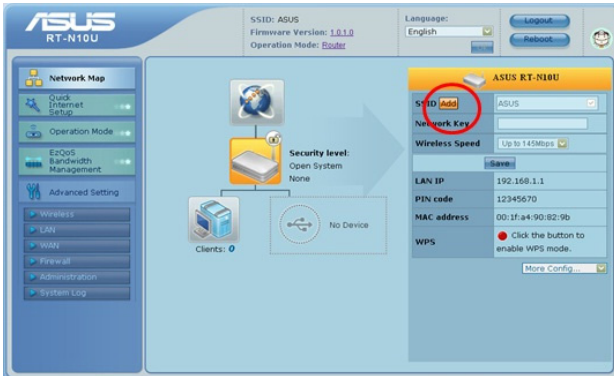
ASUS
RT-N10U

SSID: ASUS
Firmware Version: 1.0.1.0
Operation Mode: Router

Language:
English

Logout
Reboot

Network Map
Quick Internet Setup
Operation Mode
EzQoS Bandwidth Management
Advanced Setting
Wireless
LAN
WAN
Firewall
Administration
System Log

Security level:
Open System
None

Clients: 0

No Device

ASUS RT-N10U

| | |
|---|---|
| SSID Add | ASUS |
| Network Key | |
| Wireless Speed | Up to 145Mbps |
| Save | |
| LAN IP | 192.168.1.1 |
| PIN code | 12345670 |
| MAC address | 00:1f:a4:90:82:9b |
| WPS | Click the button to enable WPS mode. |

More Config...